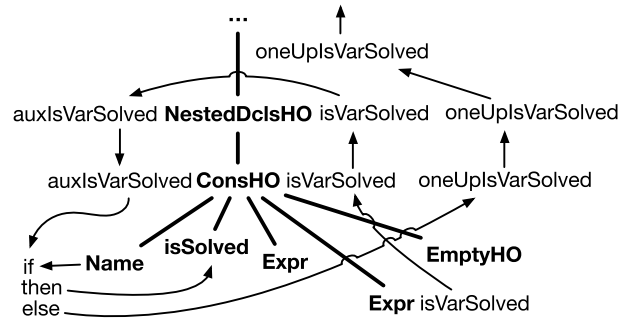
...

oneUpIsVarSolved

auxIsVarSolved **NestedDclsHO** isVarSolved oneUpIsVarSolved

auxIsVarSolved **ConsHO** isVarSolved oneUpIsVarSolved

if
then
else

**Name** **isSolved** **Expr** **EmptyHO**

**Expr** isVarSolved